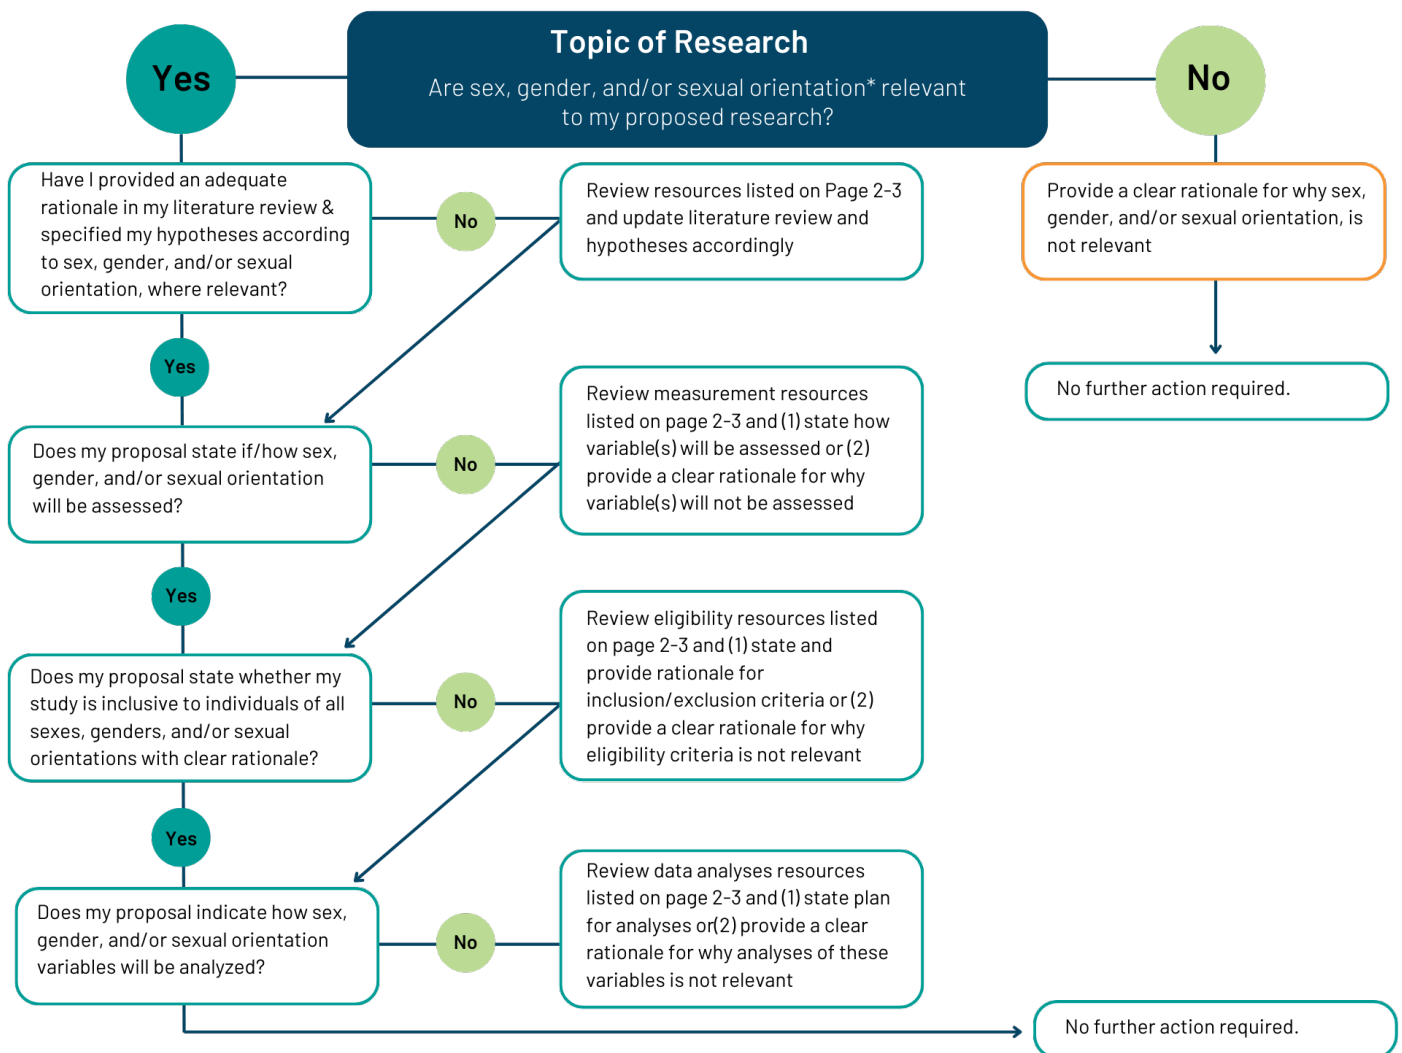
Yes

Topic of Research

Are sex, gender, and/or sexual orientation* relevant to my proposed research?

No

Have I provided an adequate rationale in my literature review & specified my hypotheses according to sex, gender, and/or sexual orientation, where relevant?

No

Review resources listed on Page 2-3 and update literature review and hypotheses accordingly

Provide a clear rationale for why sex, gender, and/or sexual orientation, is not relevant

No further action required.

Yes

Does my proposal state if/how sex, gender, and/or sexual orientation will be assessed?

No

Review measurement resources listed on page 2-3 and (1) state how variable(s) will be assessed or (2) provide a clear rationale for why variable(s) will not be assessed

Yes

Does my proposal state whether my study is inclusive to individuals of all sexes, genders, and/or sexual orientations with clear rationale?

No

Review eligibility resources listed on page 2-3 and (1) state and provide rationale for inclusion/exclusion criteria or (2) provide a clear rationale for why eligibility criteria is not relevant

Yes

Does my proposal indicate how sex, gender, and/or sexual orientation variables will be analyzed?

No

Review data analyses resources listed on page 2-3 and (1) state plan for analyses or(2) provide a clear rationale for why analyses of these variables is not relevant

No further action required.